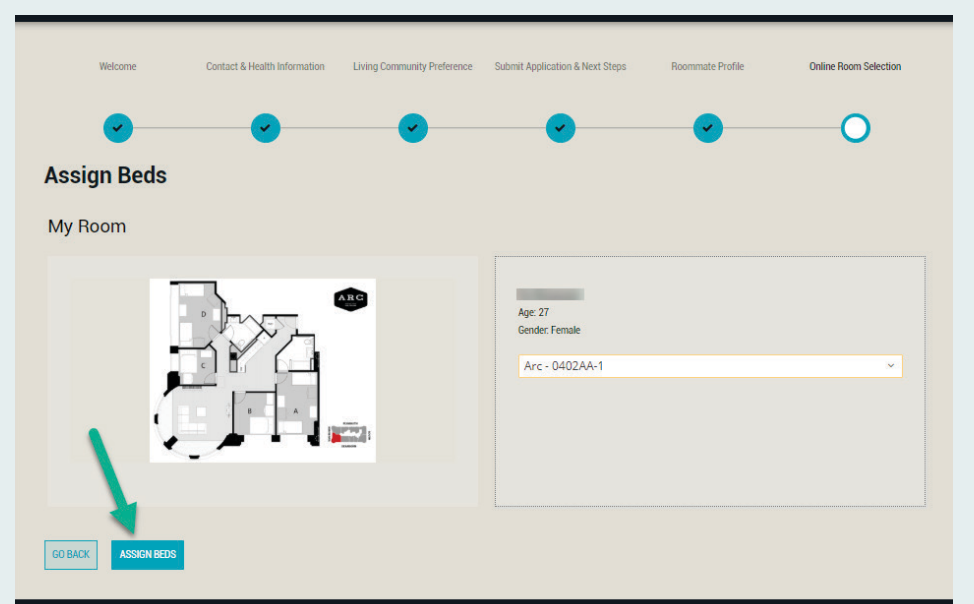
Welcome

Contact & Health Information

Living Community Preference

Submit Application & Next Steps

Roommate Profile

Online Room Selection

Assign Beds

My Room

ARC

D

C

B

A

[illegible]

Age: 27

Gender: Female

Arc - 0402AA-1

GO BACK

ASSIGN BEDS